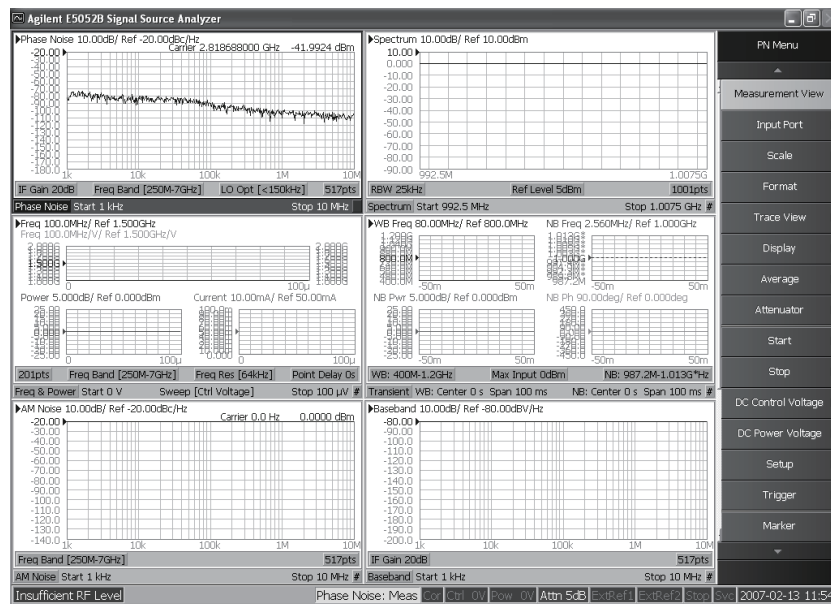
Agilent E5052B Signal Source Analyzer

Phase Noise 10.00dB/ Ref -20.00dBc/Hz
Carrier 2.818688000 GHz -41.9924 dBm
-20.00
-30.00
-40.00
-50.00
-60.00
-70.00
-80.00
-90.00
-100.0
-110.0
-120.0
-130.0
-140.0
-150.0
-160.0
-170.0
-180.0
1k 10k 100k 1M 10M
IF Gain 20dB Freq Band [250M-7GHz] LO Opt [<150kHz] 517pts
Phase Noise Start 1 kHz Stop 10 MHz

Spectrum 10.00dB/ Ref 10.00dBm
10.00
0.000
-10.00
-20.00
-30.00
-40.00
-50.00
-60.00
-70.00
-80.00
-90.00
992.5M 1.0075G
RBW 25kHz Ref Level 5dBm 1001pts
Spectrum Start 992.5 MHz Stop 1.0075 GHz #

Freq 100.0MHz/ Ref 1.500GHz
Freq 100.0MHz/V/ Ref 1.500GHz/V
1.500G
0 100μ
Power 5.000dB/ Ref 0.000dBm Current 10.00mA/ Ref 50.00mA
0 100μ 0 100μ
201pts Freq Band [250M-7GHz] Freq Res [64kHz] Point Delay 0s
Freq & Power Start 0 V Sweep [Ctrl Voltage] Stop 100 μV #

WB Freq 80.00MHz/ Ref 800.0MHz NB Freq 2.560MHz/ Ref 1.000GHz
800.0M
-50m 50m -50m 50m
NB Pwr 5.000dB/ Ref 0.000dBm NB Ph 90.00deg/ Ref 0.000deg
-50m 50m -50m 50m
WB: 400M-1.2GHz Max Input 0dBm NB: 987.2M-1.013G*Hz
Transient WB: Center 0 s Span 100 ms NB: Center 0 s Span 100 ms #

AM Noise 10.00dB/ Ref -20.00dBc/Hz
Carrier 0.0 Hz 0.0000 dBm
-20.00
-30.00
-40.00
-50.00
-60.00
-70.00
-80.00
-90.00
-100.0
-110.0
-120.0
-130.0
-140.0
1k 10k 100k 1M 10M
Freq Band [250M-7GHz] 517pts
AM Noise Start 1 kHz Stop 10 MHz #

Baseband 10.00dB/ Ref -80.00dBV/Hz
-80.00
-90.00
-100.0
-110.0
-120.0
-130.0
-140.0
-150.0
-160.0
-170.0
-180.0
-190.0
-200.0
1k 10k 100k 1M 10M
IF Gain 20dB 517pts
Baseband Start 1 kHz Stop 10 MHz #

PN Menu
Measurement View
Input Port
Scale
Format
Trace View
Display
Average
Attenuator
Start
Stop
DC Control Voltage
DC Power Voltage
Setup
Trigger
Marker

Insufficient RF Level Phase Noise: Meas Cor Ctrl 0V Pow 0V Attn 5dB ExtRef1 ExtRef2 Stop Svc 2007-02-13 11:54